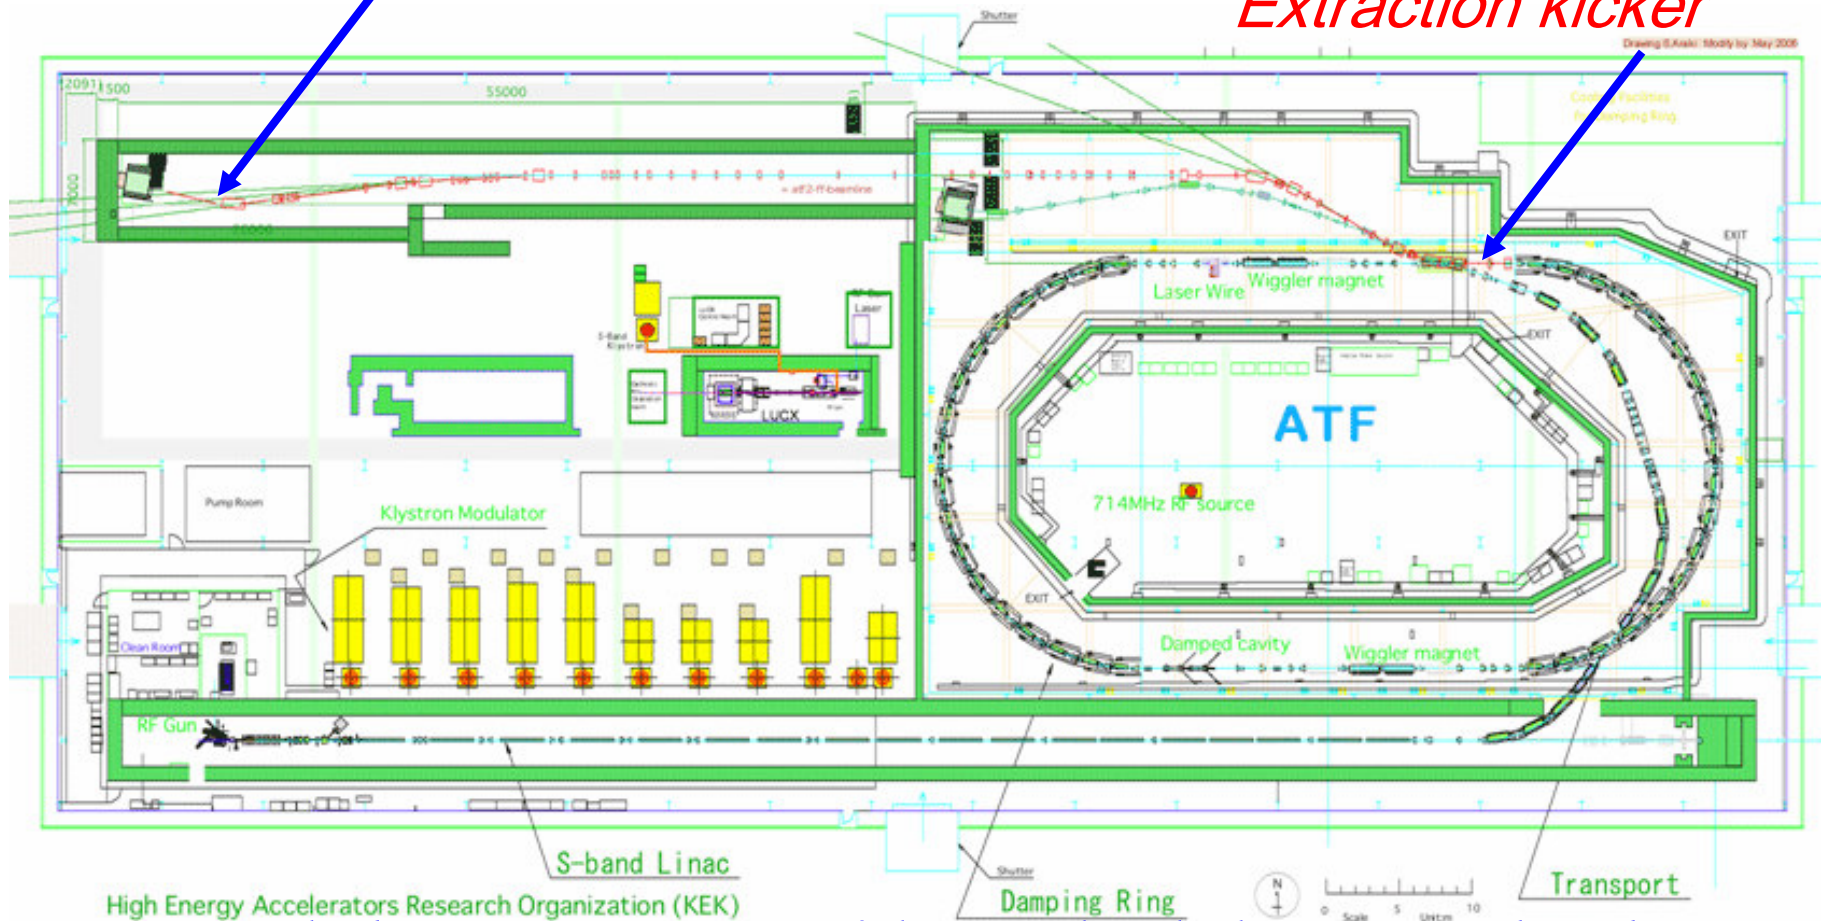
Extraction kicker

Shutter

Drawing S.Araki Modify by May 2006

2091 1500

55000

7000

atf2-ff-beamline

Cooling facilities for Damping Ring

EXIT

Laser Wire

Wiggler magnet

EXIT

S-Band Klystron

LUCX

Laser

ATF

Pump Room

Klystron Modulator

714MHz RF source

EXIT

Clean Room

Damped cavity

Wiggler magnet

RF Gun

S-band Linac

Shutter

Damping Ring

Transport

N

0 5 10

Scale Unit:m

High Energy Accelerators Research Organization (KEK)